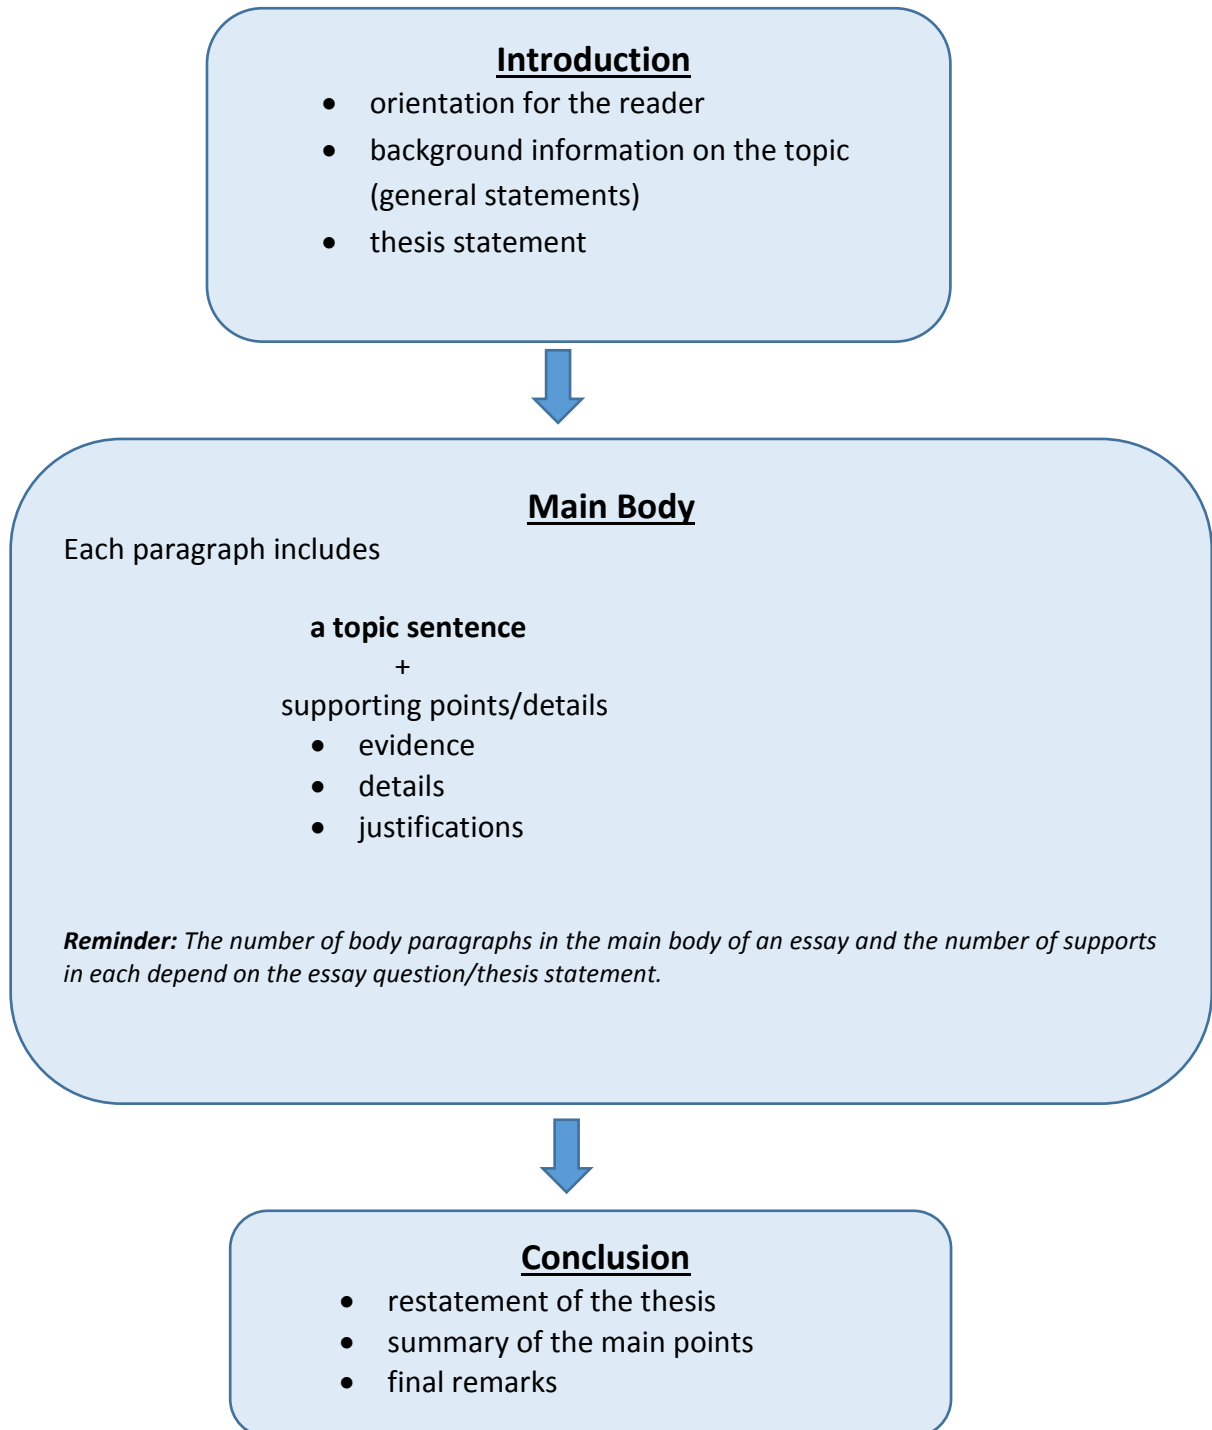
**Introduction**

- orientation for the reader
- background information on the topic (general statements)
- thesis statement

**Main Body**

Each paragraph includes

**a topic sentence**
+
supporting points/details

- evidence
- details
- justifications

***Reminder:*** *The number of body paragraphs in the main body of an essay and the number of supports in each depend on the essay question/thesis statement.*

**Conclusion**

- restatement of the thesis
- summary of the main points
- final remarks